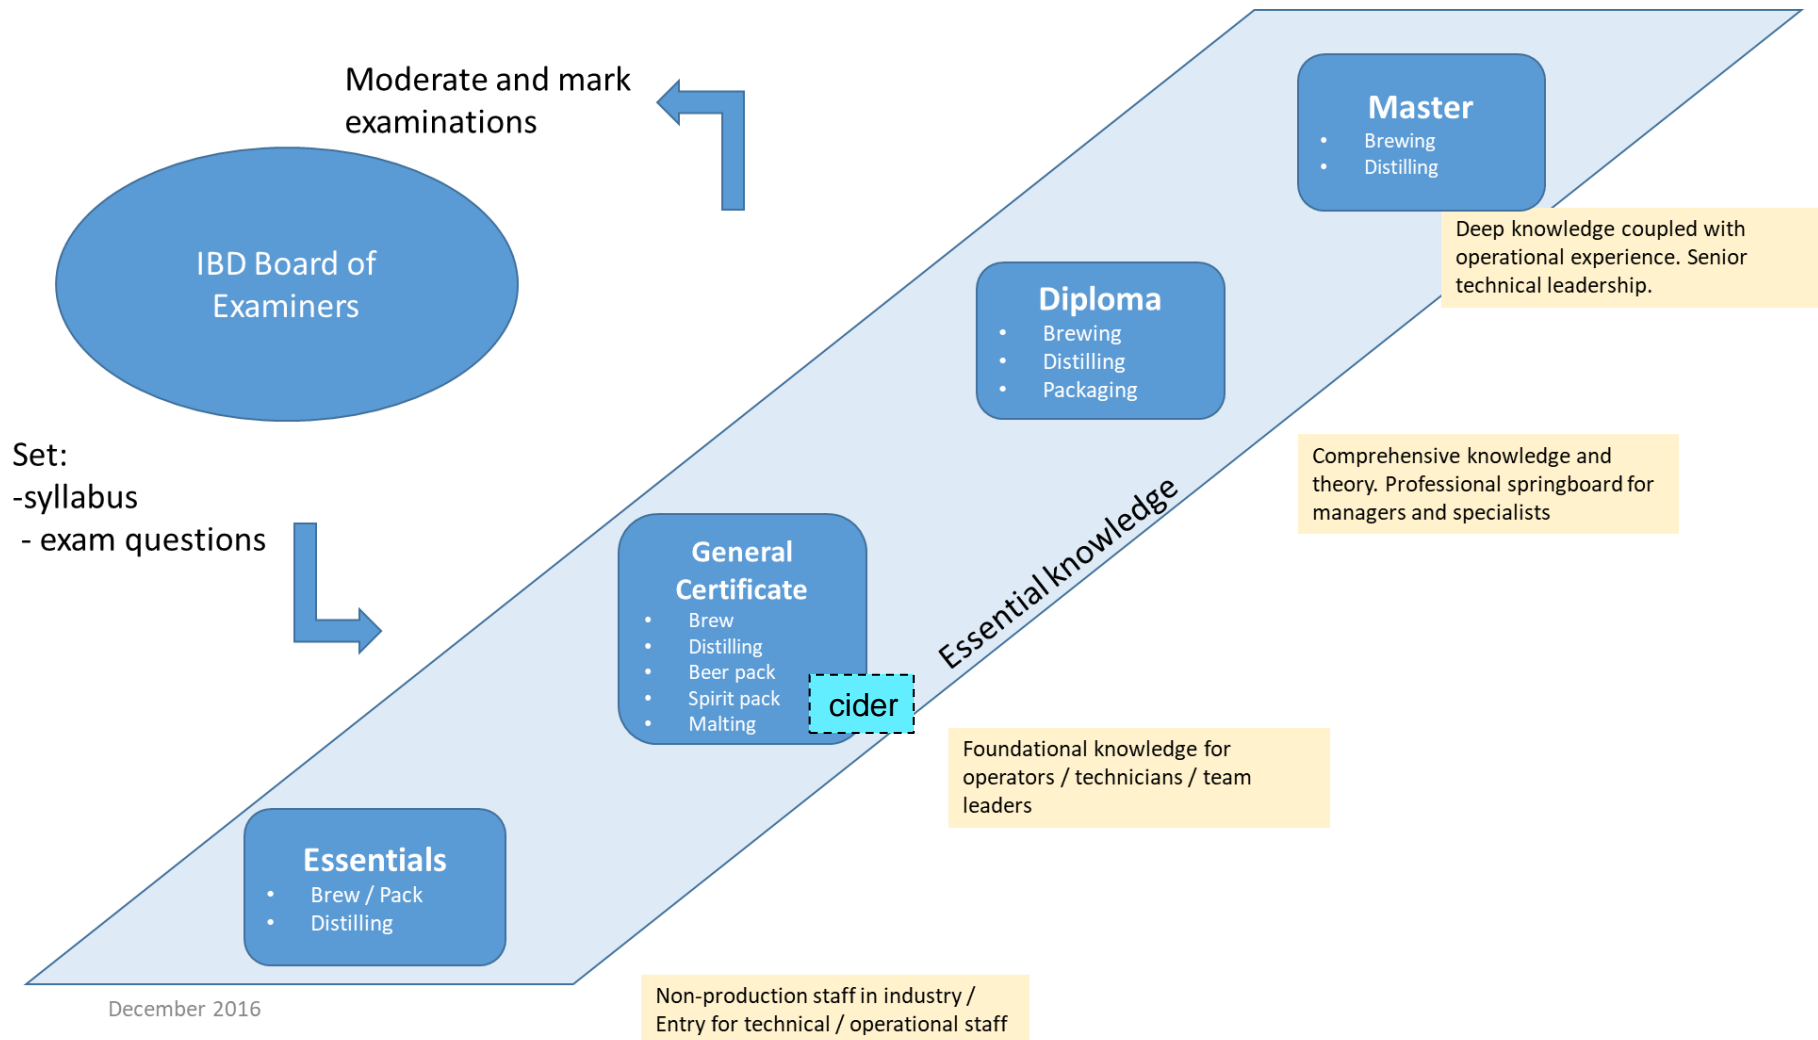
Moderate and mark examinations

IBD Board of Examiners

Set:
-syllabus
- exam questions

Master
- Brewing
- Distilling

Deep knowledge coupled with operational experience. Senior technical leadership.

Diploma
- Brewing
- Distilling
- Packaging

Comprehensive knowledge and theory. Professional springboard for managers and specialists

General Certificate
- Brew
- Distilling
- Beer pack
- Spirit pack
- Malting

cider

Essential knowledge

Foundational knowledge for operators / technicians / team leaders

Essentials
- Brew / Pack
- Distilling

Non-production staff in industry / Entry for technical / operational staff

December 2016